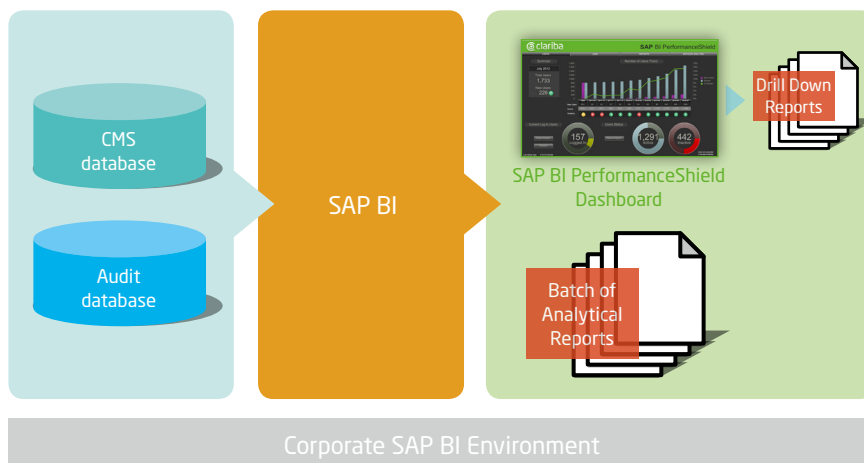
CMS database

Audit database

SAP BI

clariba

SAP BI PerformanceShield

157

1,291

442

SAP BI PerformanceShield Dashboard

Drill Down Reports

Batch of Analytical Reports

Corporate SAP BI Environment